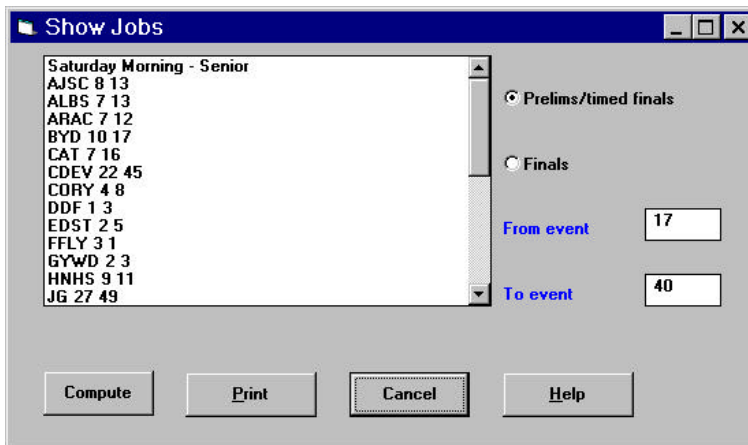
Show Jobs

Saturday Morning - Senior
AJSC 8 13
ALBS 7 13
ARAC 7 12
BYD 10 17
CAT 7 16
CDEV 22 45
CORY 4 8
DDF 1 3
EDST 2 5
FFLY 3 1
GYWD 2 3
HNHS 9 11
JG 27 49

Prelims/timed finals

Finals

From event 17

To event 40

Compute

Print

Cancel

Help